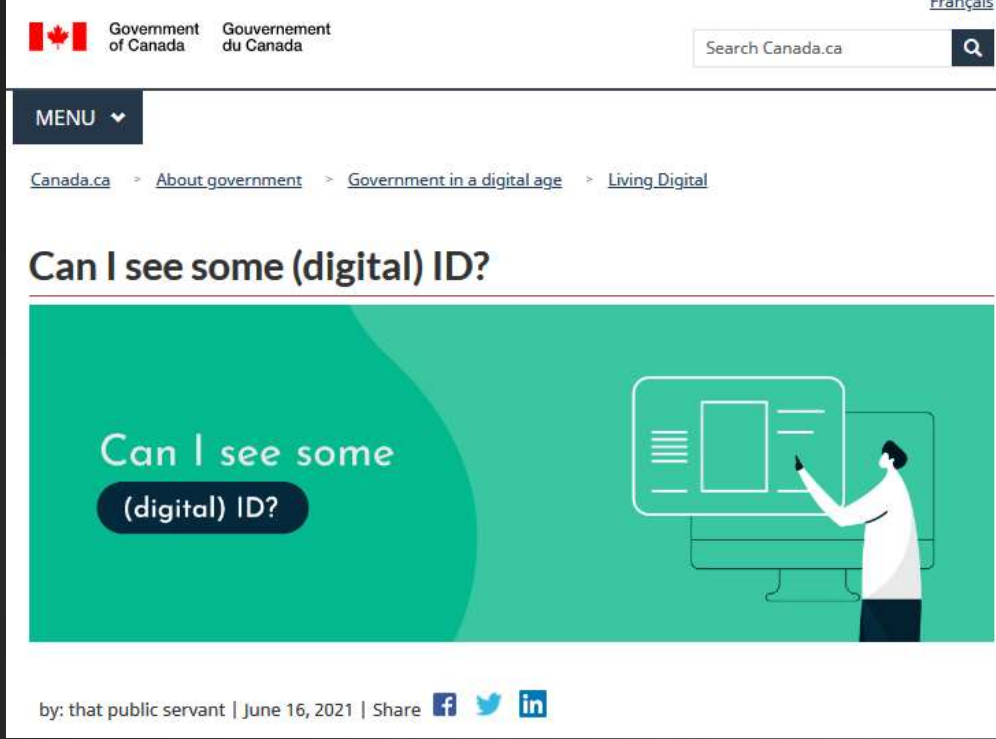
Français

Government of Canada Gouvernement du Canada

Search Canada.ca

MENU

Canada.ca > About government > Government in a digital age > Living Digital

Can I see some (digital) ID?

Can I see some (digital) ID?

by: that public servant | June 16, 2021 | Share